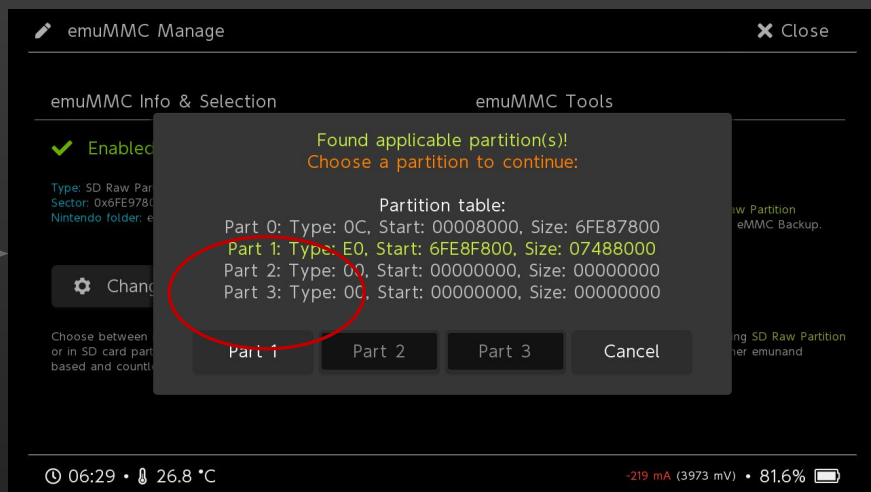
emuMMC Manage

✕ Close

emuMMC Info & Selection

emuMMC Tools

✓ Enabled

Type: SD Raw Par
Sector: 0x6FE978
Nintendo folder: e

Chang

Choose between
or in SD card part
based and countl

Found applicable partition(s)!
Choose a partition to continue:

Partition table:
Part 0: Type: 0C, Start: 00008000, Size: 6FE87800
Part 1: Type: E0, Start: 6FE8F800, Size: 07488000
Part 2: Type: 00, Start: 00000000, Size: 00000000
Part 3: Type: 00, Start: 00000000, Size: 00000000

Part 1

Part 2

Part 3

Cancel

aw Partition
eMMC Backup.

ng SD Raw Partition
her emunand

06:29 • 26.8 °C

-219 mA (3973 mV) • 81.6%